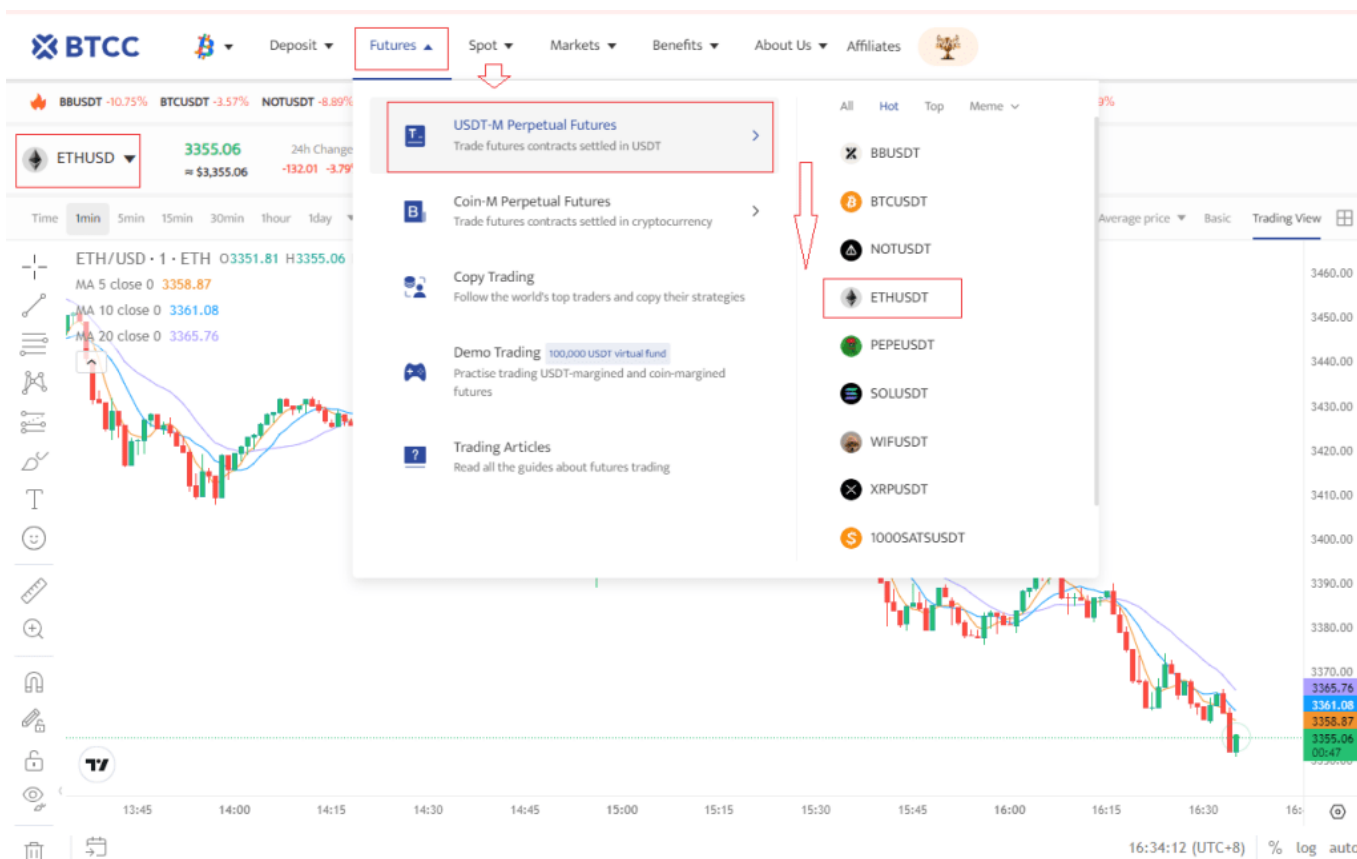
BTCC Deposit Futures Spot Markets Benefits About Us Affiliates

BBUSDT -10.75% BTCUSDT -3.57% NOTUSDT -8.89%

ETHUSD 3355.06 ≈ $3,355.06 24h Change -132.01 -3.79

Time 1min 5min 15min 30min 1hour 1day

ETH/USD · 1 · ETH O3351.81 H3355.06
MA 5 close 0 3358.87
MA 10 close 0 3361.08
MA 20 close 0 3365.76

USDT-M Perpetual Futures
Trade futures contracts settled in USDT

Coin-M Perpetual Futures
Trade futures contracts settled in cryptocurrency

Copy Trading
Follow the world's top traders and copy their strategies

Demo Trading 100,000 USDT virtual fund
Practise trading USDT-margined and coin-margined futures

Trading Articles
Read all the guides about futures trading

All Hot Top Meme

BBUSDT
BTCUSDT
NOTUSDT
ETHUSDT
PEPEUSDT
SOLUSDT
WIFUSDT
XRPUSDT
1000SATSUSDT

Average price Basic Trading View

3460.00
3450.00
3440.00
3430.00
3420.00
3410.00
3400.00
3390.00
3380.00
3370.00
3365.76
3361.08
3358.87
3355.06
00:47

13:45 14:00 14:15 14:30 14:45 15:00 15:15 15:30 15:45 16:00 16:15 16:30

16:34:12 (UTC+8) % log auto